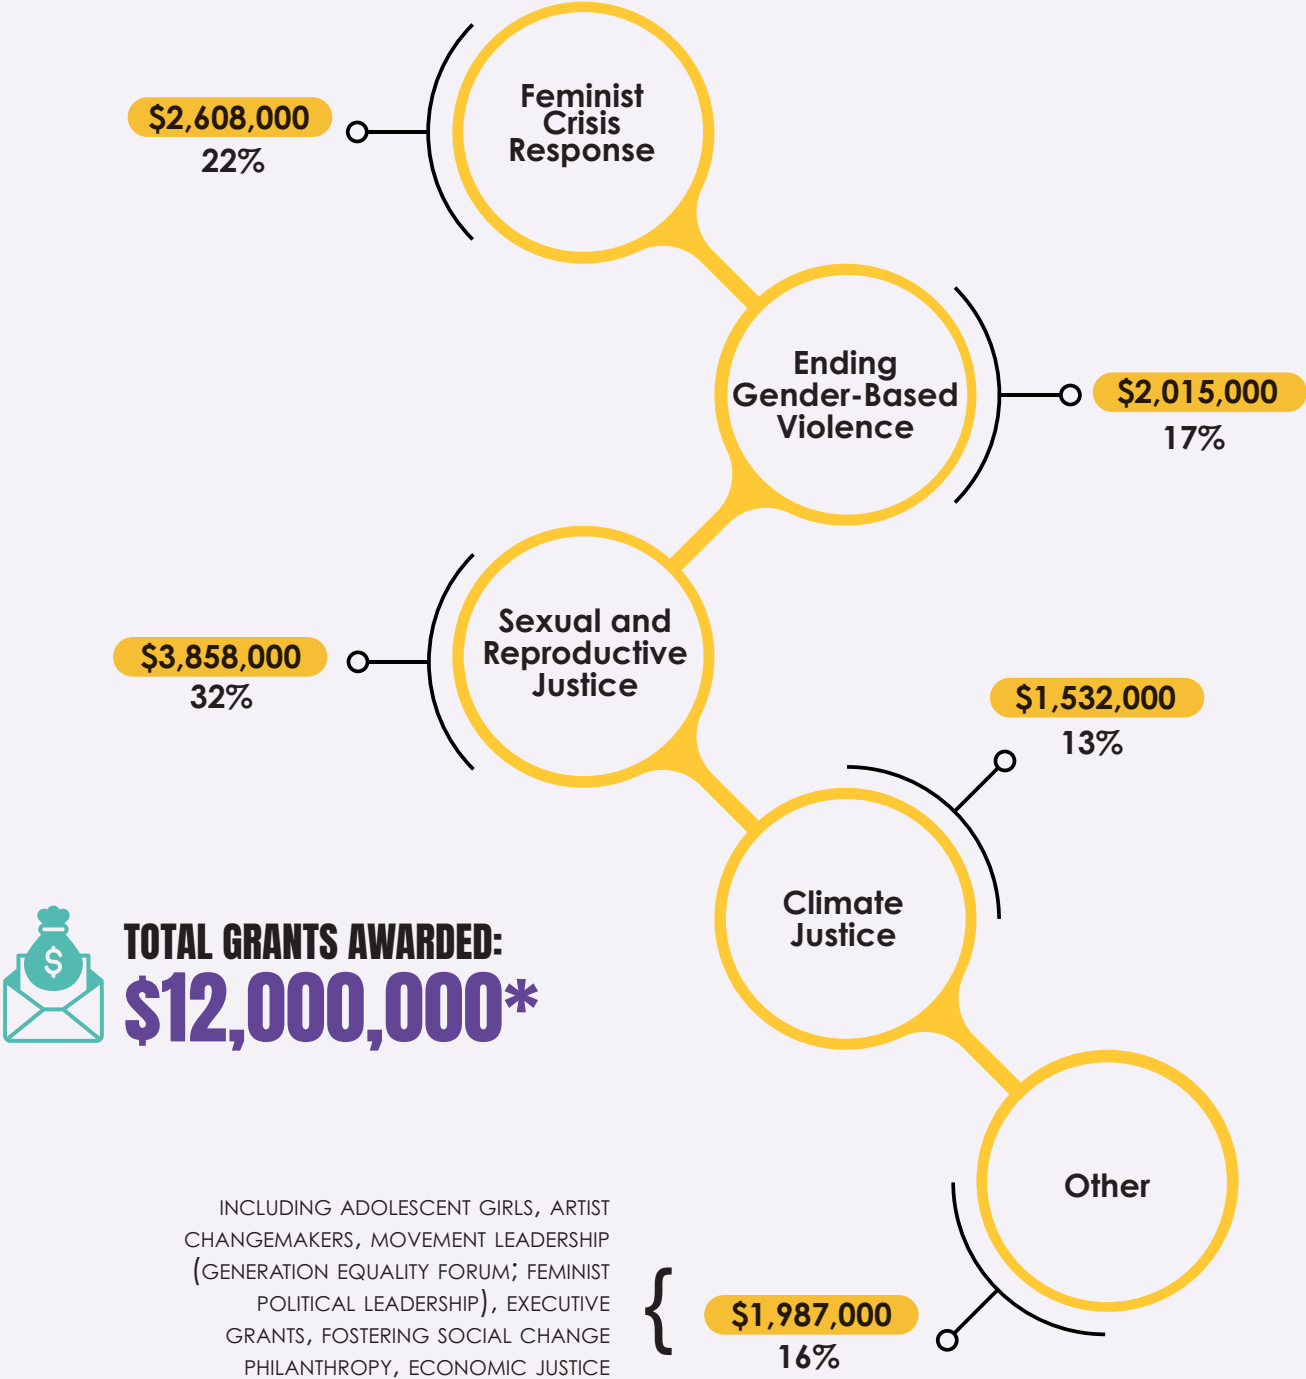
$2,608,000
22%

Feminist Crisis Response

Ending Gender-Based Violence

$2,015,000
17%

$3,858,000
32%

Sexual and Reproductive Justice

$1,532,000
13%

Climate Justice

TOTAL GRANTS AWARDED:
$12,000,000*

Other

INCLUDING ADOLESCENT GIRLS, ARTIST CHANGEMAKERS, MOVEMENT LEADERSHIP (GENERATION EQUALITY FORUM; FEMINIST POLITICAL LEADERSHIP), EXECUTIVE GRANTS, FOSTERING SOCIAL CHANGE PHILANTHROPY, ECONOMIC JUSTICE

$1,987,000
16%